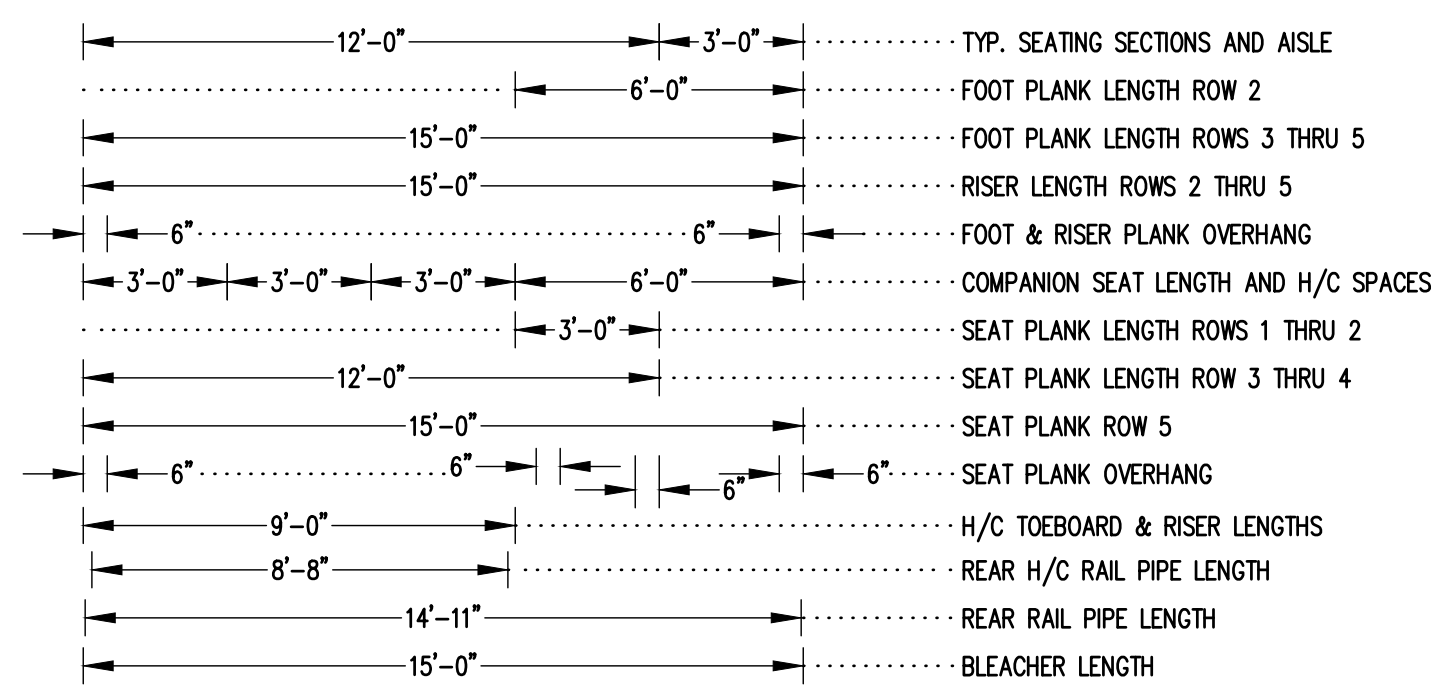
12'–0" 3'–0" TYP. SEATING SECTIONS AND AISLE

6'–0" FOOT PLANK LENGTH ROW 2

15'–0" FOOT PLANK LENGTH ROWS 3 THRU 5

15'–0" RISER LENGTH ROWS 2 THRU 5

6" 6" FOOT & RISER PLANK OVERHANG

3'–0" 3'–0" 3'–0" 6'–0" COMPANION SEAT LENGTH AND H/C SPACES

3'–0" SEAT PLANK LENGTH ROWS 1 THRU 2

12'–0" SEAT PLANK LENGTH ROW 3 THRU 4

15'–0" SEAT PLANK ROW 5

6" 6" 6" 6" SEAT PLANK OVERHANG

9'–0" H/C TOEBOARD & RISER LENGTHS

8'–8" REAR H/C RAIL PIPE LENGTH

14'–11" REAR RAIL PIPE LENGTH

15'–0" BLEACHER LENGTH